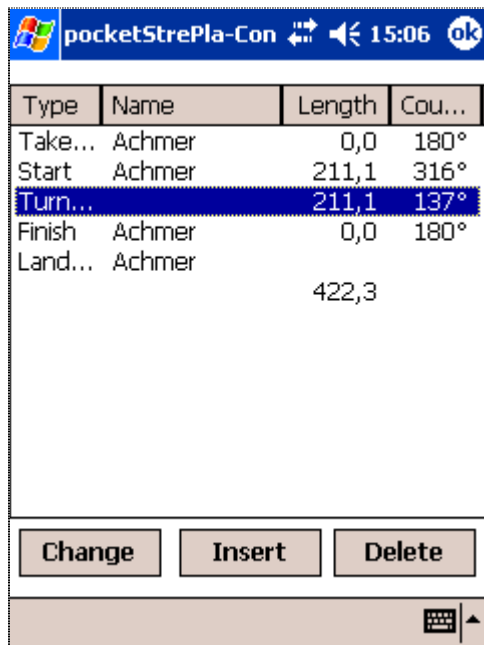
pocketStrePla-Con 15:06 ok

| Type | Name | Length | Cou... |
|---|---|---|---|
| Take... | Achmer | 0,0 | 180° |
| Start | Achmer | 211,1 | 316° |
| Turn... | | 211,1 | 137° |
| Finish | Achmer | 0,0 | 180° |
| Land... | Achmer | | |
| | | 422,3 | |

Change Insert Delete